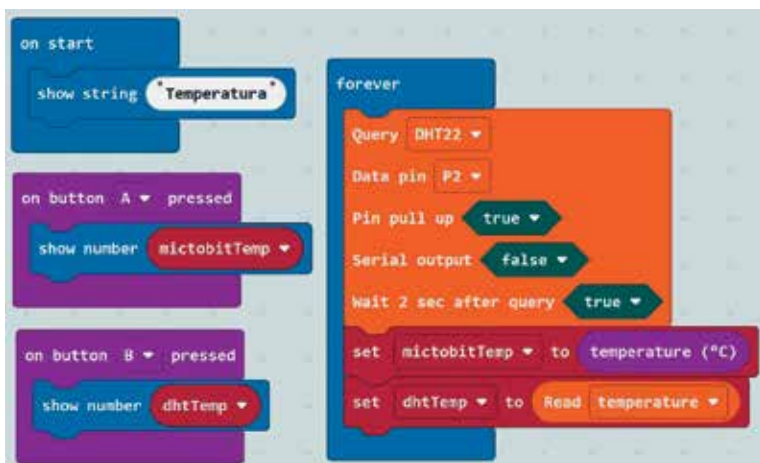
on start

show string "Temperatura"

on button A ▾ pressed

show number mictobitTemp ▾

on button B ▾ pressed

show number dhtTemp ▾

forever

Query DHT22 ▾

Data pin P2 ▾

Pin pull up true ▾

Serial output false ▾

Wait 2 sec after query true ▾

set mictobitTemp ▾ to temperature (°C)

set dhtTemp ▾ to Read temperature ▾